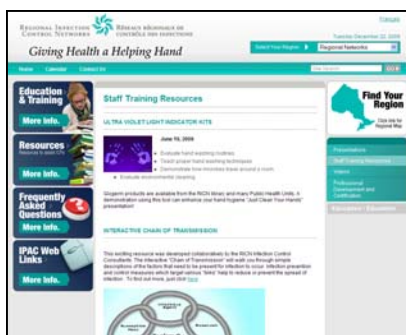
Regional Infection Control Networks
Réseaux régionaux de contrôle des infections
Giving Health a Helping Hand
Français
Tuesday December 22, 2009
Select Your Region
Regional Networks
Home Calendar Contact Us
Education & Training
More Info.
Resources
More Info.
Frequently Asked Questions
More Info.
IPAC Web Links
More Info.
Staff Training Resources
ULTRA VIOLET LIGHT INDICATOR KITS
June 19, 2009
Evaluate hand washing routines
Teach proper hand washing techniques
Demonstrate how microbes travel around a room
Evaluate environmental cleaning
Glogerm products are available from the RICN library and many Public Health Units. A demonstration using this tool can enhance your hand hygiene "Just Clean Your Hands" presentation!
INTERACTIVE CHAIN OF TRANSMISSION
This exciting resource was developed collaboratively by the RICN Infection Control Consultants. The interactive "Chain of Transmission" will walk you through simple descriptions of the factors that need to be present for infection to occur. Infection prevention and control measures which target various "links" help to reduce or prevent the spread of infection. To find out more, just click here
Find Your Region
Click on the map for Regional Map
Presentations
Staff Training Resources
Videos
Professional Development and Certification
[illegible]